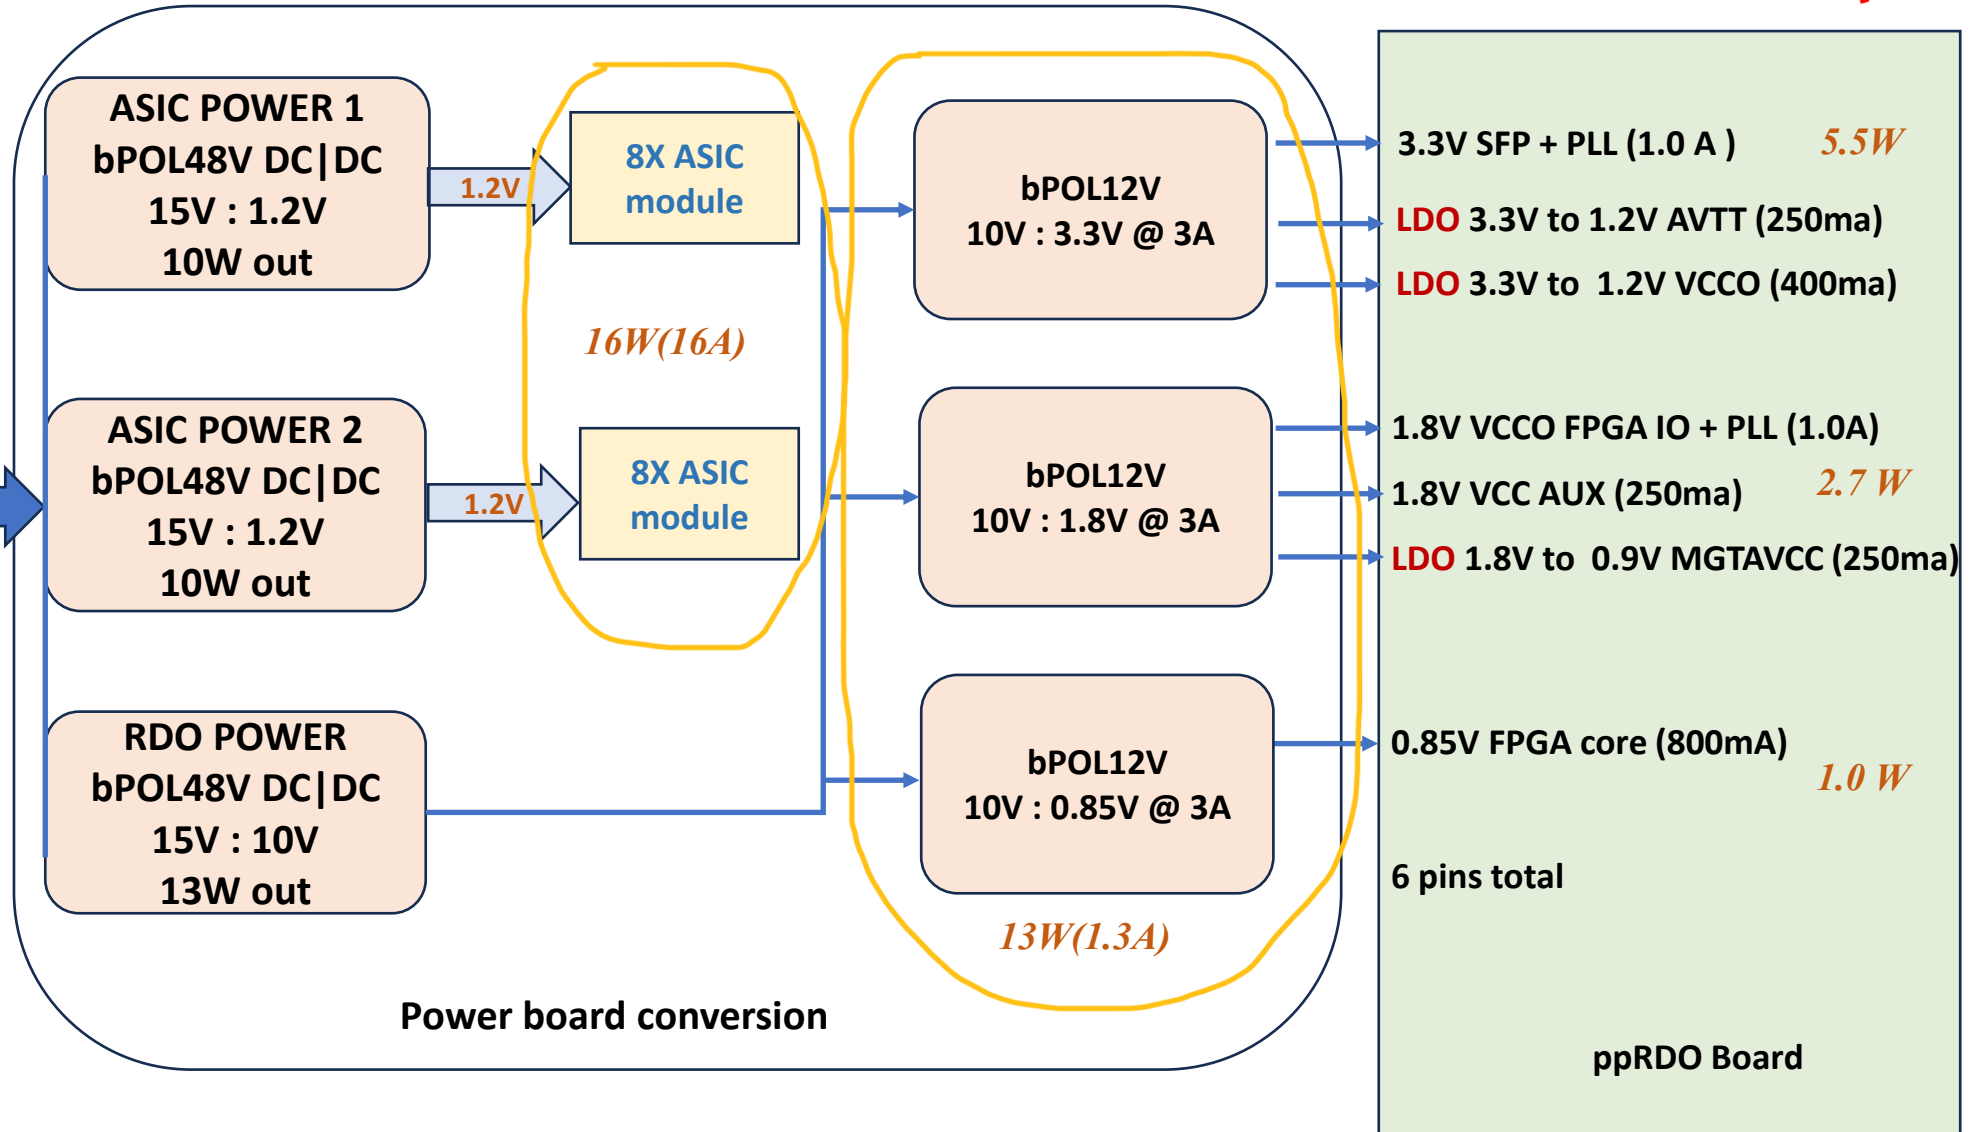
ASIC POWER 1
bPOL48V DC|DC
15V : 1.2V
10W out

1.2V

8X ASIC module

16W(16A)

ASIC POWER 2
bPOL48V DC|DC
15V : 1.2V
10W out

1.2V

8X ASIC module

RDO POWER
bPOL48V DC|DC
15V : 10V
13W out

bPOL12V
10V : 3.3V @ 3A

bPOL12V
10V : 1.8V @ 3A

bPOL12V
10V : 0.85V @ 3A

13W(1.3A)

Power board conversion

3.3V SFP + PLL (1.0 A ) 5.5W
LDO 3.3V to 1.2V AVTT (250ma)
LDO 3.3V to 1.2V VCCO (400ma)

1.8V VCCO FPGA IO + PLL (1.0A)
1.8V VCC AUX (250ma) 2.7 W
LDO 1.8V to 0.9V MGTAVCC (250ma)

0.85V FPGA core (800mA)
1.0 W

6 pins total

ppRDO Board